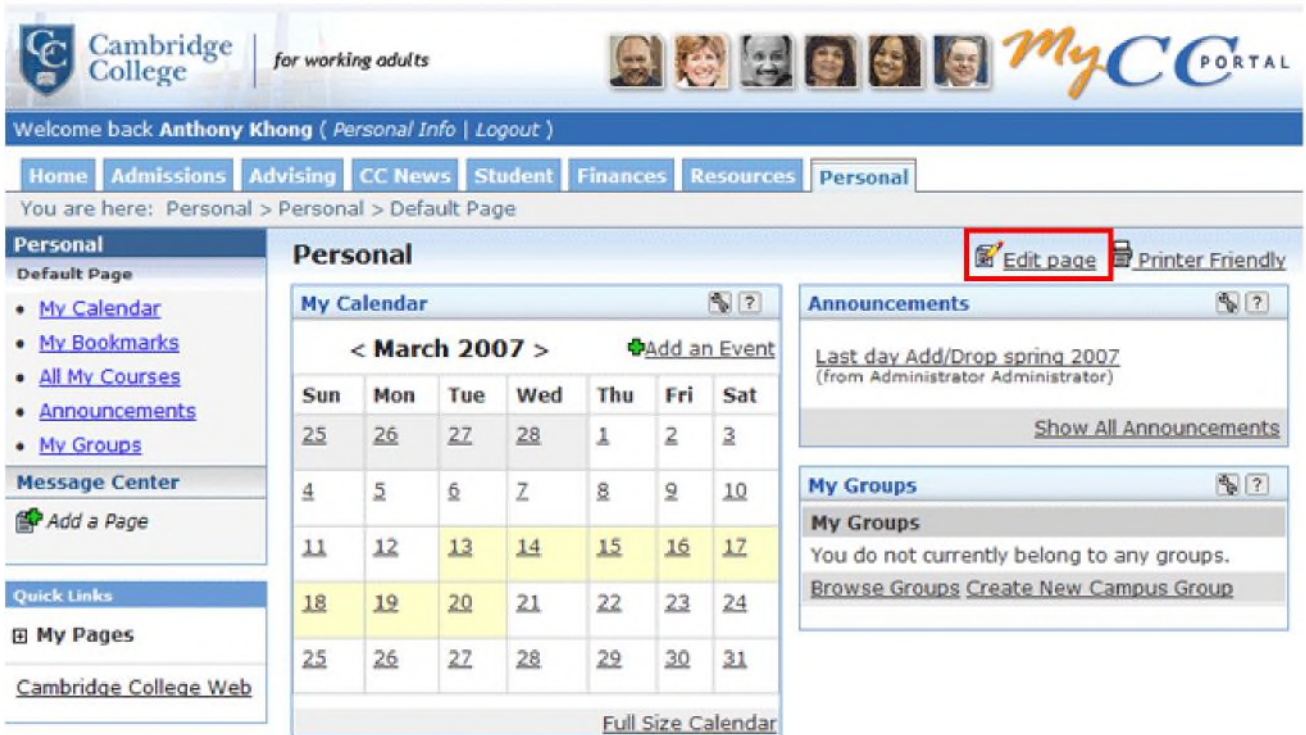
CC Cambridge College | for working adults

MyCC PORTAL

Welcome back Anthony Khong ( Personal Info | Logout )

Home Admissions Advising CC News Student Finances Resources Personal

You are here: Personal > Personal > Default Page

Personal
Default Page
• My Calendar
• My Bookmarks
• All My Courses
• Announcements
• My Groups

Message Center

Add a Page

Quick Links

⊞ My Pages

Cambridge College Web

Personal

Edit page Printer Friendly

My Calendar

< March 2007 >

Add an Event

| Sun | Mon | Tue | Wed | Thu | Fri | Sat |
|---|---|---|---|---|---|---|
| 25 | 26 | 27 | 28 | 1 | 2 | 3 |
| 4 | 5 | 6 | 7 | 8 | 9 | 10 |
| 11 | 12 | 13 | 14 | 15 | 16 | 17 |
| 18 | 19 | 20 | 21 | 22 | 23 | 24 |
| 25 | 26 | 27 | 28 | 29 | 30 | 31 |

Full Size Calendar

Announcements

Last day Add/Drop spring 2007
(from Administrator Administrator)

Show All Announcements

My Groups

My Groups

You do not currently belong to any groups.

Browse Groups Create New Campus Group